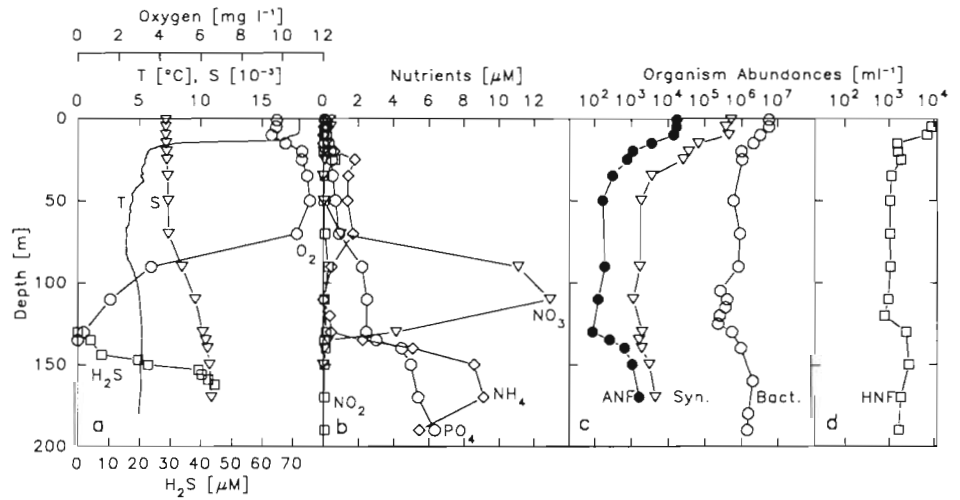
Oxygen [mg l$^{-1}$]
0 2 4 6 8 10 12

T [°C], S [$10^{-3}$]
0 5 10 15

Nutrients [μM]
0 2 4 6 8 10 12

Organism Abundances [ml$^{-1}$]
$10^2$ $10^3$ $10^4$ $10^5$ $10^6$ $10^7$

$10^2$ $10^3$ $10^4$

Depth [m]
0 50 100 150 200

T S O$_2$ H$_2$S a
NO$_3$ NO$_2$ NH$_4$ PO$_4$ b
ANF Syn. Bact. c
HNF d

0 10 20 30 40 50 60 70
H$_2$S [μM]